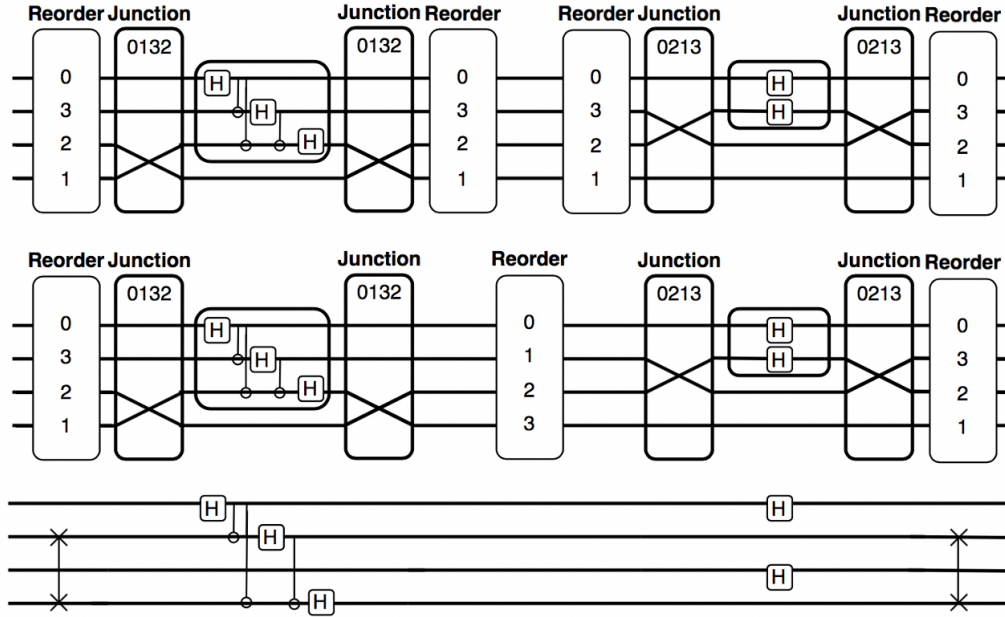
Reorder Junction Junction Reorder Reorder Junction Junction Reorder

0 3 2 1 0132 H H H 0132 0 3 2 1 0 3 2 1 0213 H H 0213 0 3 2 1

Reorder Junction Junction Reorder Junction Junction Reorder

0 3 2 1 0132 H H H 0132 0 1 2 3 0213 H H 0213 0 3 2 1

H H H H H